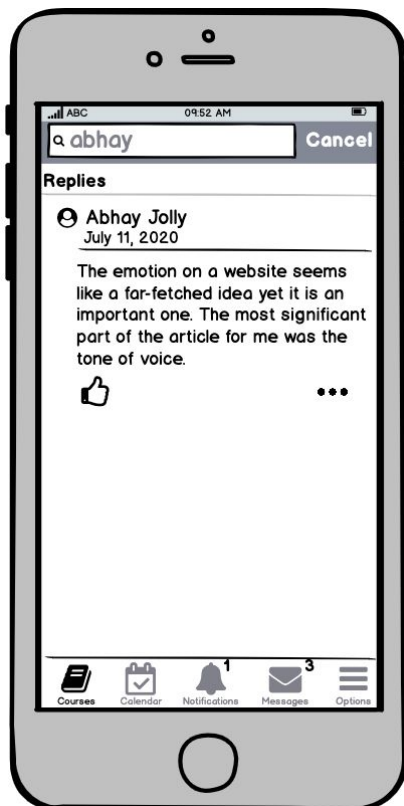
ABC 09:52 AM

abhay Cancel

Replies

Abhay Jolly
July 11, 2020

The emotion on a website seems like a far-fetched idea yet it is an important one. The most significant part of the article for me was the tone of voice.

•••

Courses Calendar 1 Notifications 3 Messages Options